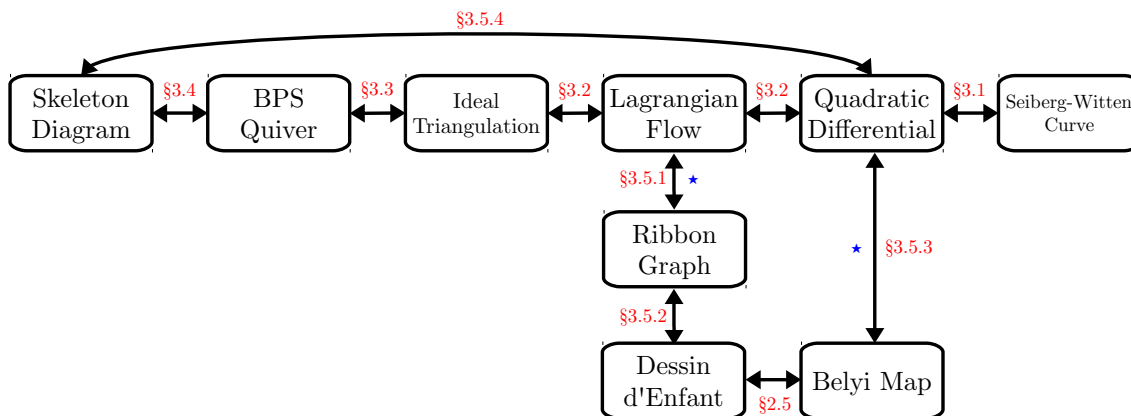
§3.5.4

Skeleton Diagram

§3.4

BPS Quiver

§3.3

Ideal Triangulation

§3.2

Lagrangian Flow

§3.2

Quadratic Differential

§3.1

Seiberg-Witten Curve

§3.5.1 ⋆

Ribbon Graph

⋆ §3.5.3

§3.5.2

Dessin d'Enfant

§2.5

Belyi Map